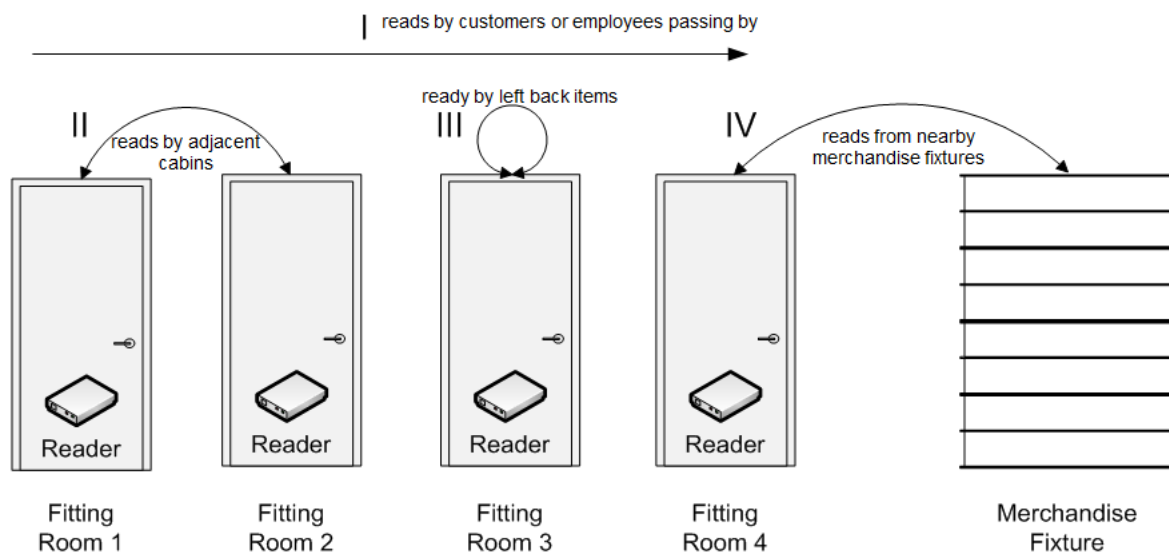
I reads by customers or employees passing by

II reads by adjacent cabins

III ready by left back items

IV reads from nearby merchandise fixtures

Reader

Reader

Reader

Reader

Fitting Room 1

Fitting Room 2

Fitting Room 3

Fitting Room 4

Merchandise Fixture